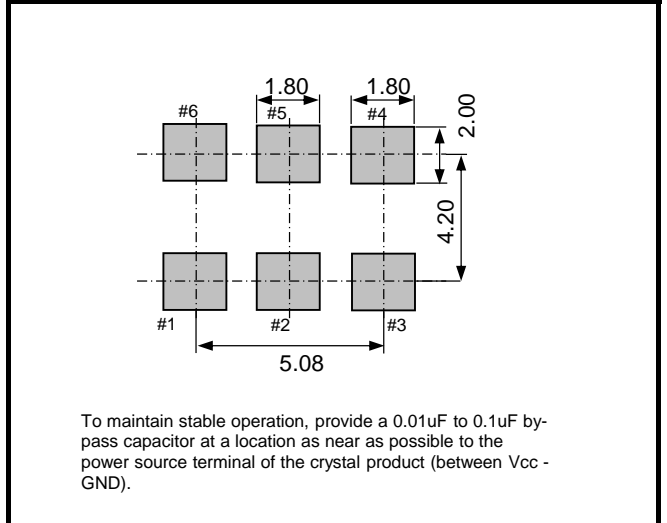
1.80
1.80
#6
#5
#4
2.00
4.20
#1
#2
#3
5.08

To maintain stable operation, provide a 0.01uF to 0.1uF bypass capacitor at a location as near as possible to the power source terminal of the crystal product (between Vcc - GND).